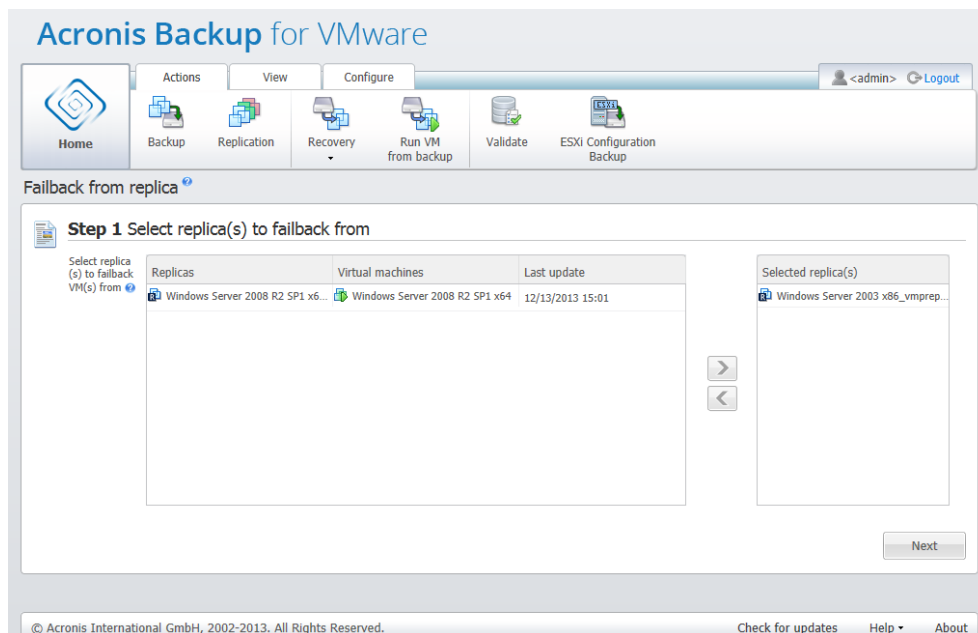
Acronis Backup for VMware

Actions | View | Configure

<admin> Logout

Home

Backup | Replication | Recovery | Run VM from backup | Validate | ESXi Configuration Backup

Failback from replica

Step 1 Select replica(s) to failback from

Select replica (s) to failback VM(s) from

| Replicas | Virtual machines | Last update |
|---|---|---|
| Windows Server 2008 R2 SP1 x6... | Windows Server 2008 R2 SP1 x64 | 12/13/2013 15:01 |

>
<

| Selected replica(s) |
|---|
| Windows Server 2003 x86_vmprep... |

Next

© Acronis International GmbH, 2002-2013. All Rights Reserved.

Check for updates | Help | About